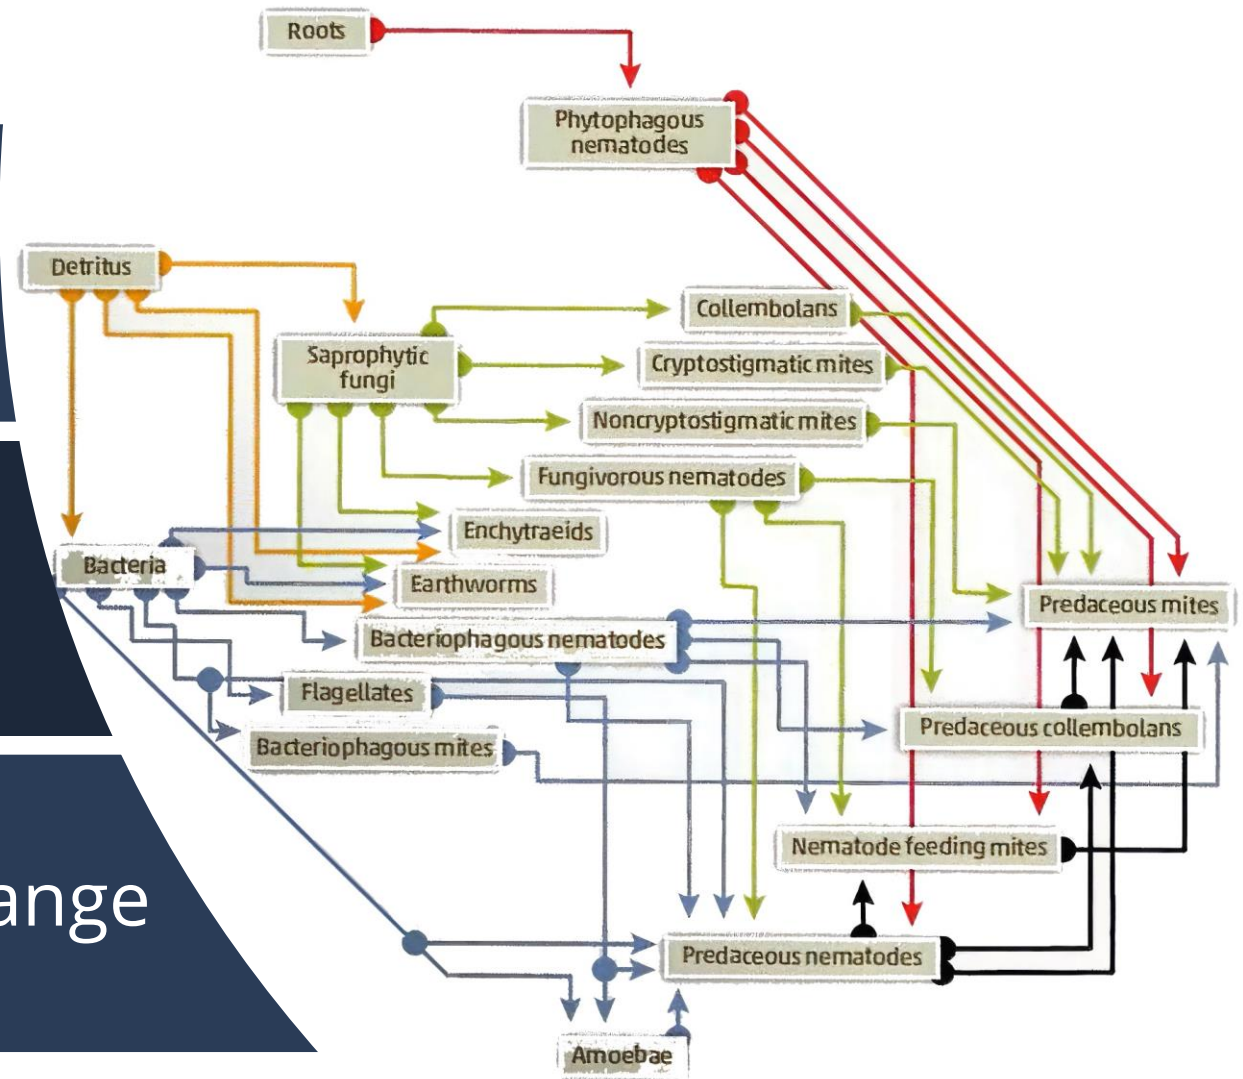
Roots

Phytophagous nematodes

Detritus

Saprophytic fungi

Collembolans

Cryptostigmatic mites

Noncryptostigmatic mites

Fungivorous nematodes

Enchytraeids

Bacteria

Earthworms

Predaceous mites

Bacteriophagous nematodes

Flagellates

Predaceous collembolans

Bacteriophagous mites

Nematode feeding mites

Predaceous nematodes

Amoebae

ange